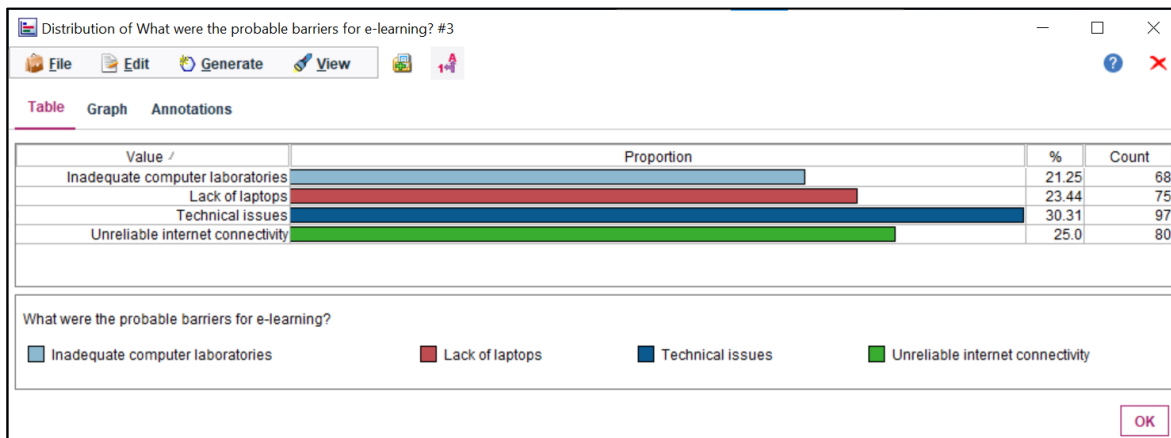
Distribution of What were the probable barriers for e-learning? #3

File Edit Generate View

Table Graph Annotations

| Value | Proportion | % | Count |
|---|---|---|---|
| Inadequate computer laboratories | | 21.25 | 68 |
| Lack of laptops | | 23.44 | 75 |
| Technical issues | | 30.31 | 97 |
| Unreliable internet connectivity | | 25.0 | 80 |

What were the probable barriers for e-learning?

Inadequate computer laboratories Lack of laptops Technical issues Unreliable internet connectivity

OK